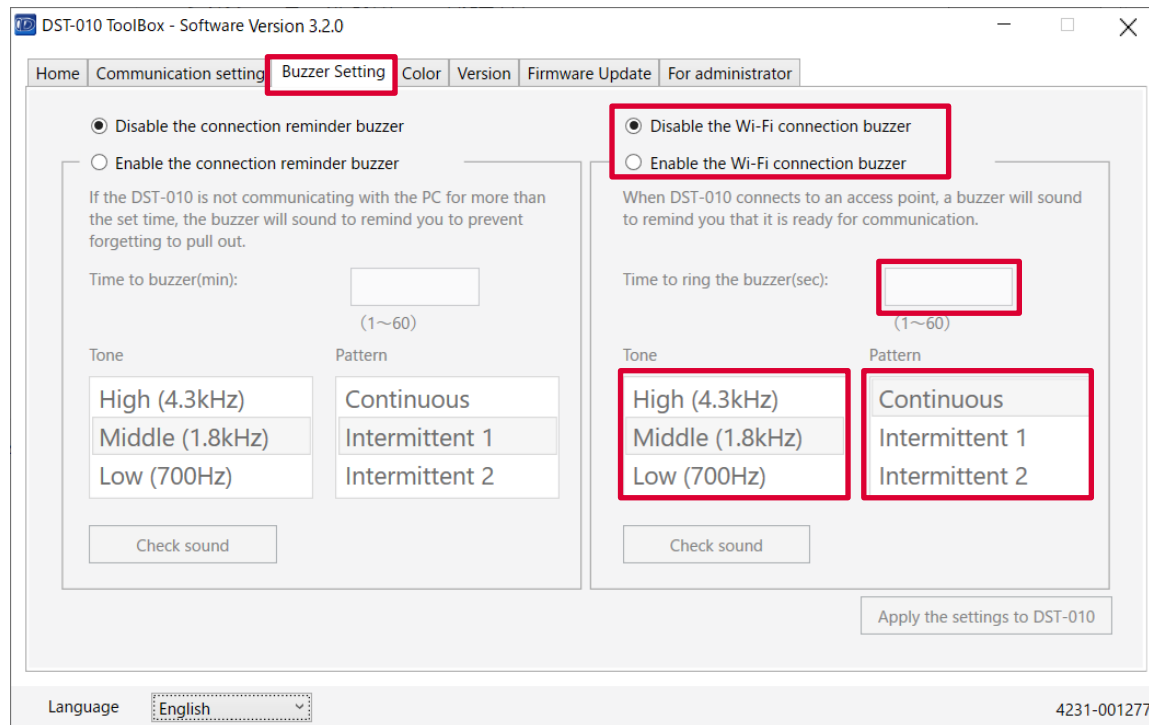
DST-010 ToolBox - Software Version 3.2.0

Home | Communication setting | Buzzer Setting | Color | Version | Firmware Update | For administrator

Disable the connection reminder buzzer

Enable the connection reminder buzzer

If the DST-010 is not communicating with the PC for more than the set time, the buzzer will sound to remind you to prevent forgetting to pull out.

Time to buzzer(min):

(1～60)

Tone

High (4.3kHz)
Middle (1.8kHz)
Low (700Hz)

Pattern

Continuous
Intermittent 1
Intermittent 2

Check sound

Disable the Wi-Fi connection buzzer

Enable the Wi-Fi connection buzzer

When DST-010 connects to an access point, a buzzer will sound to remind you that it is ready for communication.

Time to ring the buzzer(sec):

(1～60)

Tone

High (4.3kHz)
Middle (1.8kHz)
Low (700Hz)

Pattern

Continuous
Intermittent 1
Intermittent 2

Check sound

Apply the settings to DST-010

Language English

4231-001277